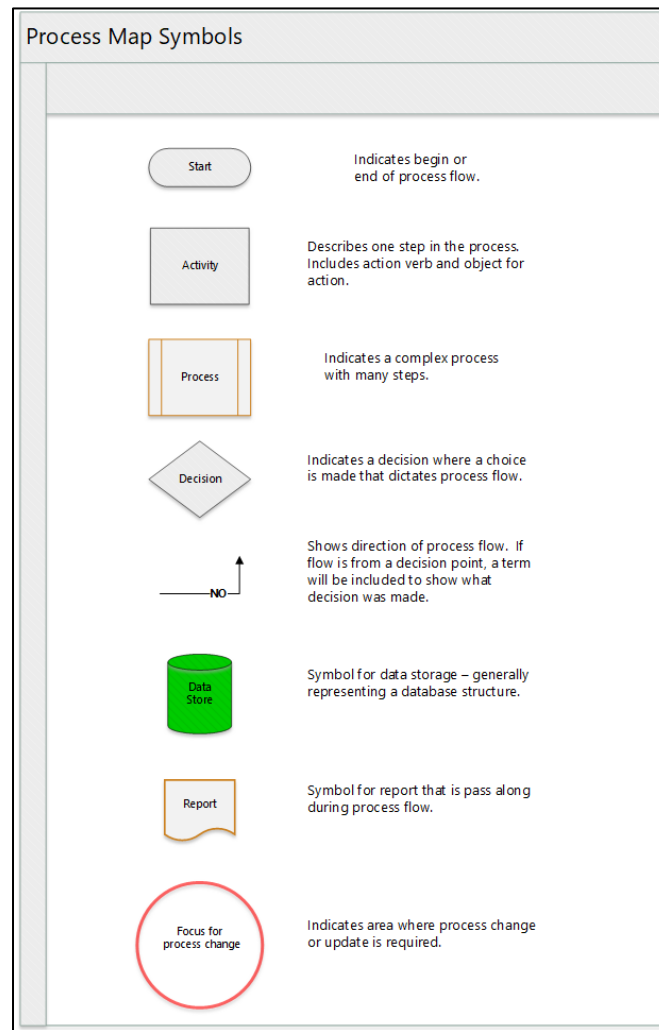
Process Map Symbols

Start

Indicates begin or end of process flow.

Activity

Describes one step in the process. Includes action verb and object for action.

Process

Indicates a complex process with many steps.

Decision

Indicates a decision where a choice is made that dictates process flow.

NO

Shows direction of process flow. If flow is from a decision point, a term will be included to show what decision was made.

Data Store

Symbol for data storage – generally representing a database structure.

Report

Symbol for report that is pass along during process flow.

Focus for process change

Indicates area where process change or update is required.